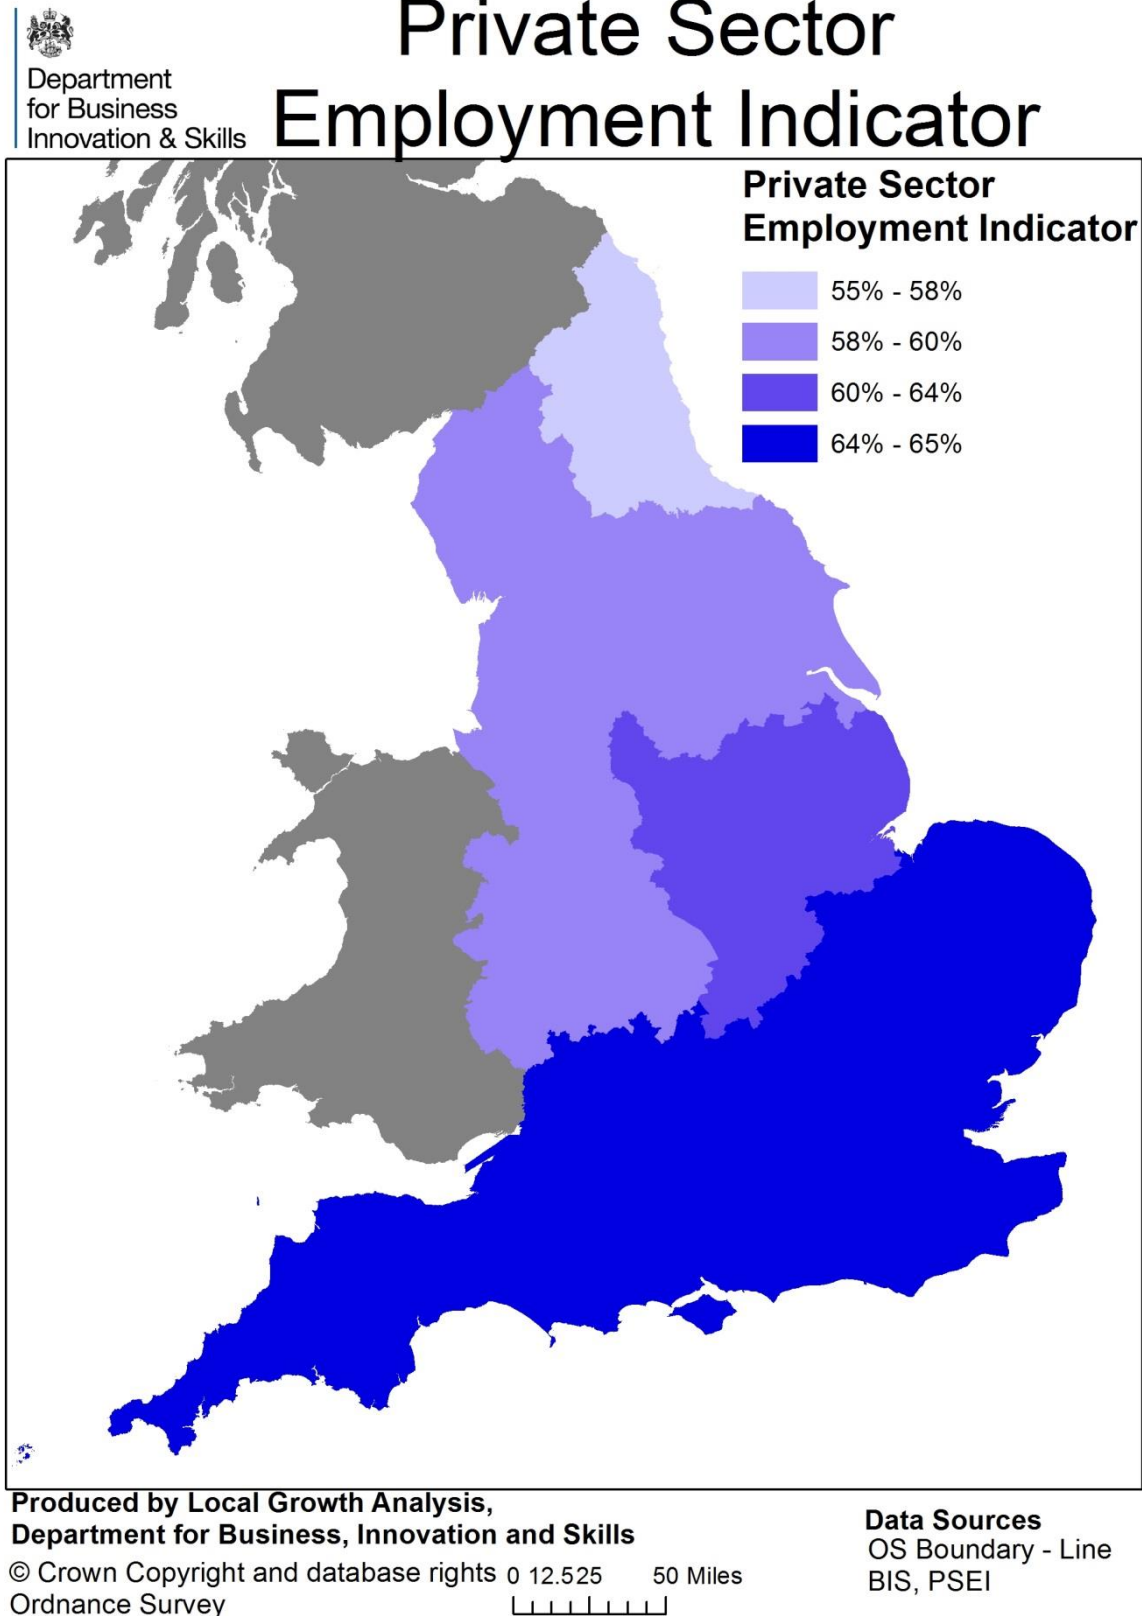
Department for Business Innovation & Skills

Private Sector Employment Indicator

Private Sector Employment Indicator

55% - 58%
58% - 60%
60% - 64%
64% - 65%

Produced by Local Growth Analysis, Department for Business, Innovation and Skills

© Crown Copyright and database rights Ordnance Survey

0 12.525 50 Miles

Data Sources
OS Boundary - Line
BIS, PSEI